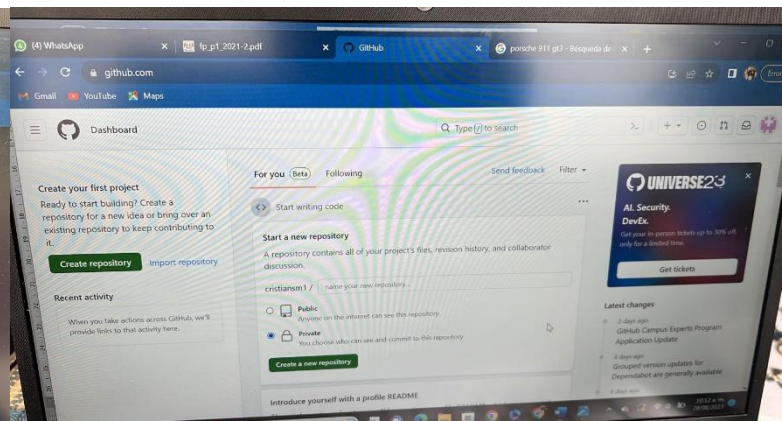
(4) WhatsApp ×
fp_p1_2021-2.pdf ×
GitHub ×
porsche 911 gt3 - Búsqueda de ×
+

github.com

Gmail
YouTube
Maps

Dashboard
Type / to search

Create your first project
Ready to start building? Create a repository for a new idea or bring over an existing repository to keep contributing to it.
Create repository
Import repository

Recent activity
When you take actions across GitHub, we'll provide links to that activity here.

For you Beta
Following
Send feedback
Filter

Start writing code

Start a new repository
A repository contains all of your project's files, revision history, and collaborator discussion.
cristiansm1 /
name your new repository...
Public
Anyone on the internet can see this repository
Private
You choose who can see and commit to this repository
Create a new repository

Introduce yourself with a profile README

UNIVERSE23
AI. Security.
DevEx.
Get your in-person tickets up to 30% off only for a limited time.
Get tickets

Latest changes
2 days ago
GitHub Campus Experts Program Application Update
4 days ago
Grouped version updates for Dependabot are generally available
4 days ago

10:52 a. m.
28/08/2023